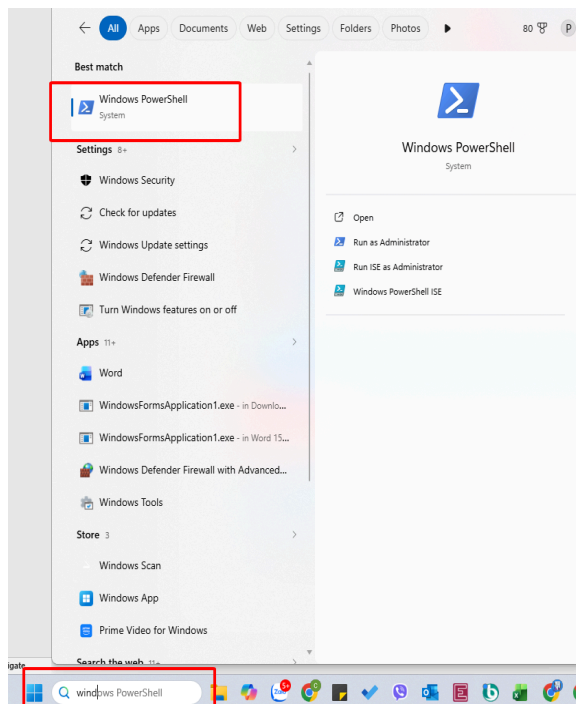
All Apps Documents Web Settings Folders Photos 80 P

Best match

Windows PowerShell
System

Settings 8+

Windows Security

Check for updates

Windows Update settings

Windows Defender Firewall

Turn Windows features on or off

Apps 11+

Word

WindowsFormsApplication1.exe - in Downlo...

WindowsFormsApplication1.exe - in Word 15...

Windows Defender Firewall with Advanced...

Windows Tools

Store 3

Windows Scan

Windows App

Prime Video for Windows

Search the web 11+

Windows PowerShell
System

Open

Run as Administrator

Run ISE as Administrator

Windows PowerShell ISE

igate

windows PowerShell